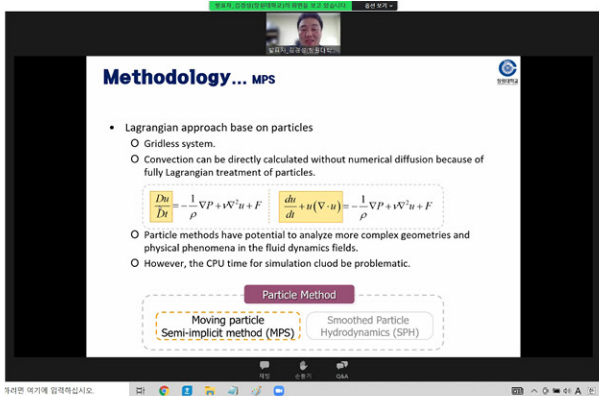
발표자, 김경성(창원대학교)의 화면을 보고 있습니다 | 옵션 보기

발표자, 김경성 창원대학

Methodology... MPS

• Lagrangian approach base on particles

○ Gridless system.

○ Convection can be directly calculated without numerical diffusion because of fully Lagrangian treatment of particles.

$\frac{Du}{Dt} = -\frac{1}{\rho}\nabla P + \nu\nabla^2 u + F$ $\frac{du}{dt} + u(\nabla \cdot u) = -\frac{1}{\rho}\nabla P + \nu\nabla^2 u + F$

○ Particle methods have potential to analyze more complex geometries and physical phenomena in the fluid dynamics fields.

○ However, the CPU time for simulation cluod be problematic.

Particle Method

Moving particle Semi-implicit method (MPS)

Smoothed Particle Hydrodynamics (SPH)

채팅 손들기 Q&A

하려면 여기에 입력하십시오.